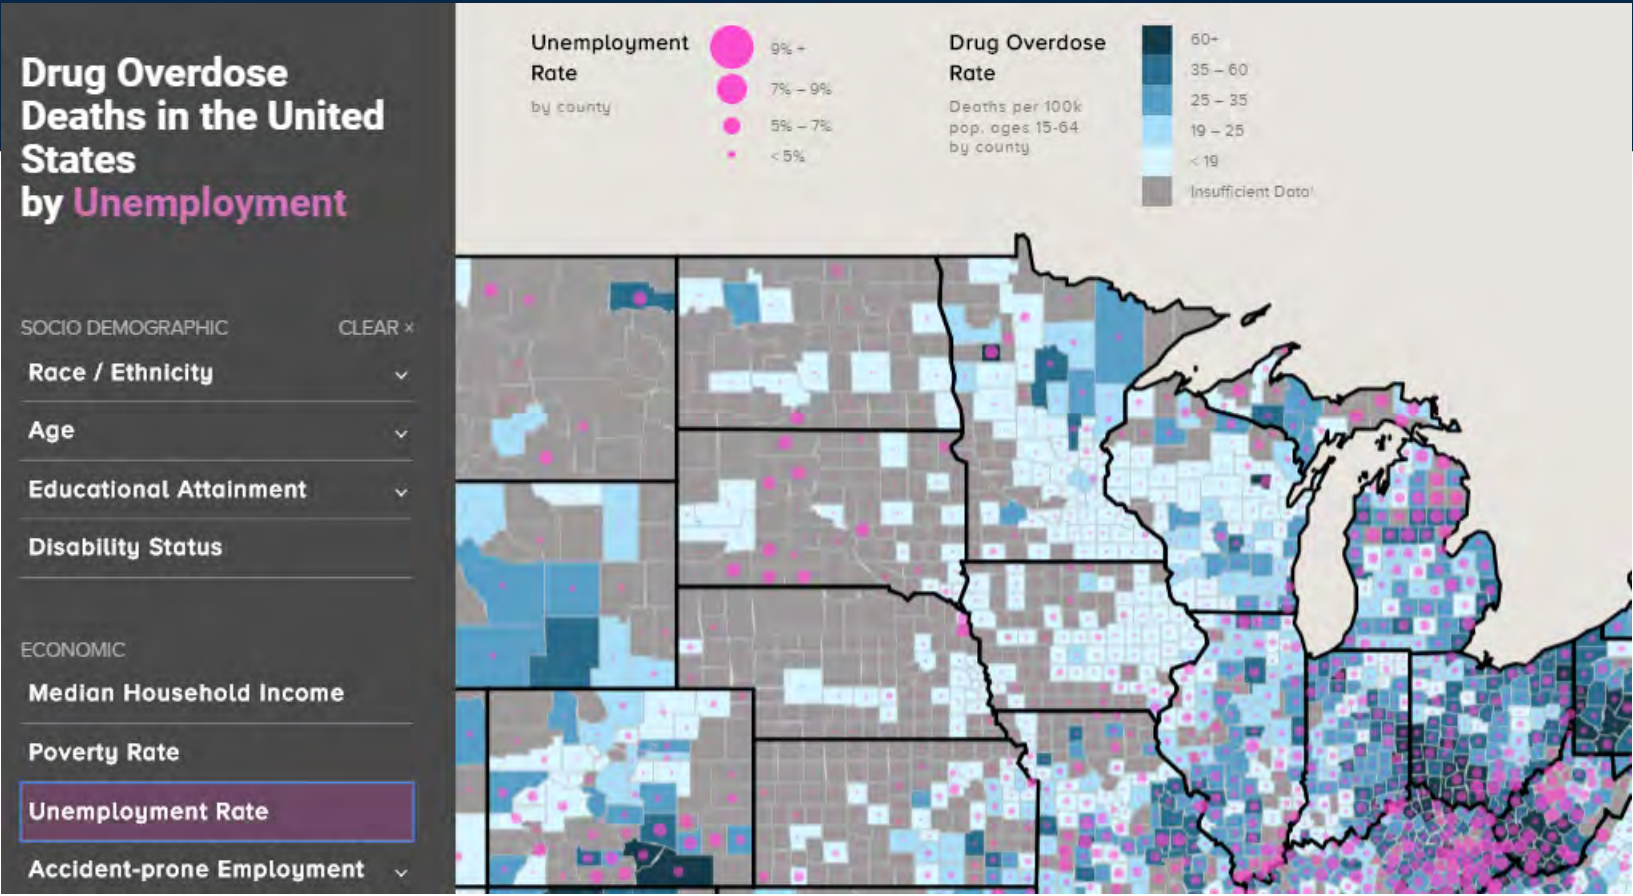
Drug Overdose Deaths in the United States by Unemployment

SOCIO DEMOGRAPHIC CLEAR ×

Race / Ethnicity

Age

Educational Attainment

Disability Status

ECONOMIC

Median Household Income

Poverty Rate

Unemployment Rate

Accident-prone Employment

Unemployment Rate
by county

9% +
7% – 9%
5% – 7%
< 5%

Drug Overdose Rate
Deaths per 100k pop. ages 15-64 by county

60+
35 – 60
25 – 35
19 – 25
< 19
Insufficient Data